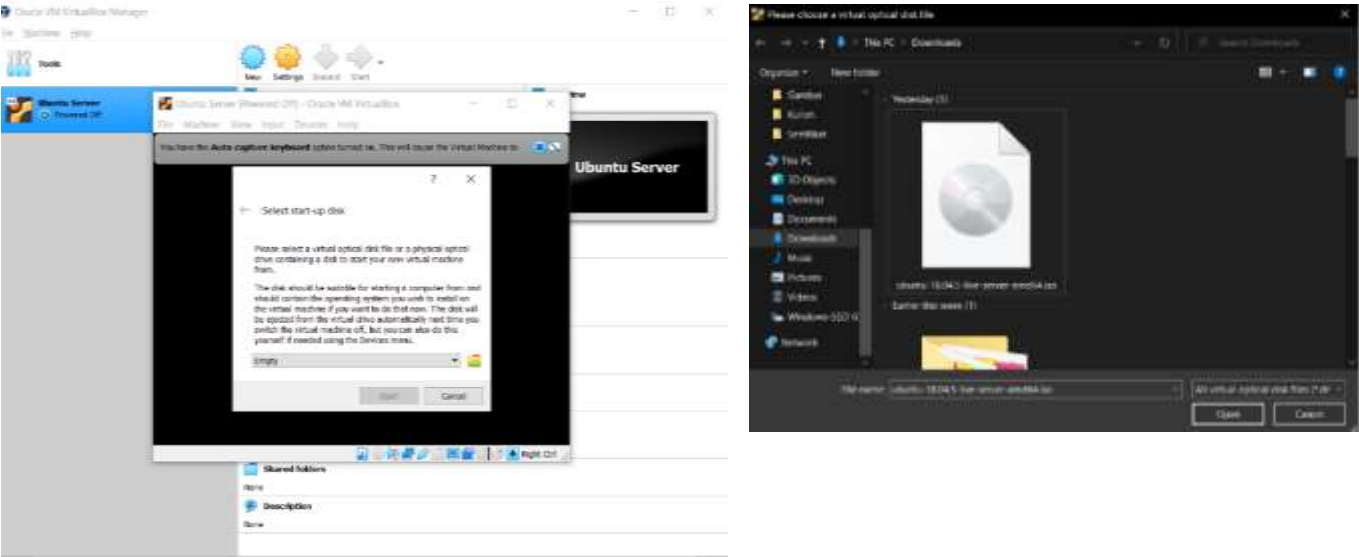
Oracle VM VirtualBox Manager

File Machine Help

Tools

New Settings Discard Start

Ubuntu Server
Powered Off

Ubuntu Server [Powered Off] - Oracle VM VirtualBox

File Machine View Input Devices Help

You have the Auto capture keyboard option turned on. This will cause the Virtual Machine to

Preview

Ubuntu Server

?

Select start-up disk

Please select a virtual optical disk file or a physical optical drive containing a disk to start your new virtual machine from.

The disk should be suitable for starting a computer from and should contain the operating system you wish to install on the virtual machine if you want to do that now. The disk will be ejected from the virtual drive automatically next time you switch the virtual machine off, but you can also do this yourself if needed using the Devices menu.

Empty

Start Cancel

Right Ctrl

Shared folders

None

Description

None

Please choose a virtual optical disk file

This PC › Downloads

Search Downloads

Organize ▾ New folder

Yesterday (1)

ubuntu-18.04.5-live-server-amd64.iso

Earlier this week (1)

This PC

3D Objects

Desktop

Documents

Downloads

Music

Pictures

Videos

Windows-SSD

Network

File name: ubuntu-18.04.5-live-server-amd64.iso

All virtual optical disk files (*.dr

Open Cancel